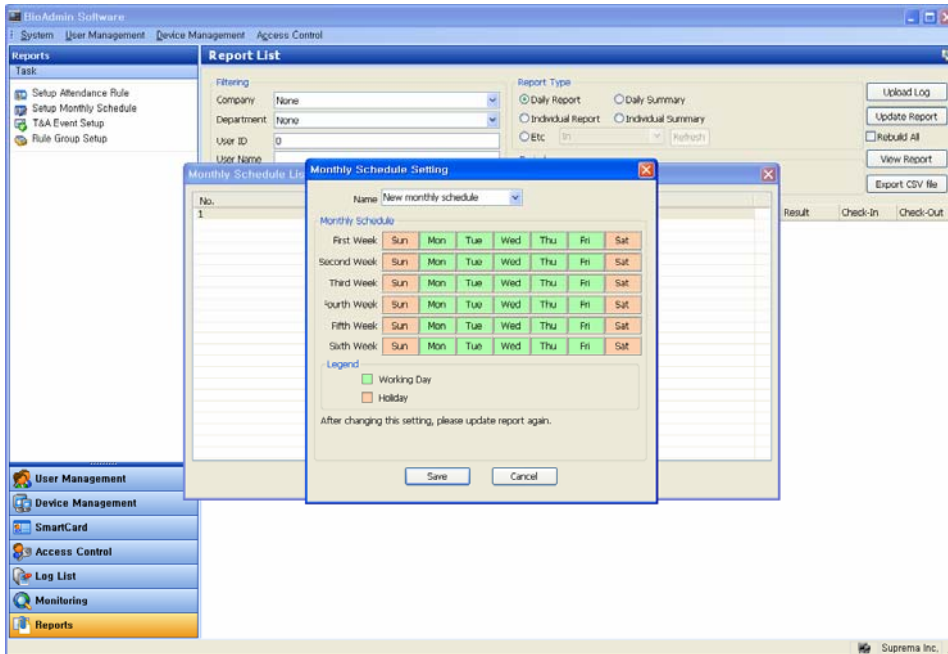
BioAdmin Software

System User Management Device Management Access Control

Reports
Task
Setup Attendance Rule
Setup Monthly Schedule
T&A Event Setup
Rule Group Setup

Report List

Filtering
Company None
Department None
User ID 0
User Name

Report Type
Daily Report
Daily Summary
Individual Report
Individual Summary
Etc In
Refresh

Upload Log
Update Report
Rebuild All
View Report
Export CSV file

Monthly Schedule List
No.
1

Result Check-In Check-Out

Monthly Schedule Setting
Name New monthly schedule
Monthly Schedule

| | | | | | | | |
|---|---|---|---|---|---|---|---|
| First Week | Sun | Mon | Tue | Wed | Thu | Fri | Sat |
| Second Week | Sun | Mon | Tue | Wed | Thu | Fri | Sat |
| Third Week | Sun | Mon | Tue | Wed | Thu | Fri | Sat |
| Fourth Week | Sun | Mon | Tue | Wed | Thu | Fri | Sat |
| Fifth Week | Sun | Mon | Tue | Wed | Thu | Fri | Sat |
| Sixth Week | Sun | Mon | Tue | Wed | Thu | Fri | Sat |

Legend
Working Day
Holiday

After changing this setting, please update report again.

Save Cancel

User Management
Device Management
SmartCard
Access Control
Log List
Monitoring
Reports

Suprema Inc.